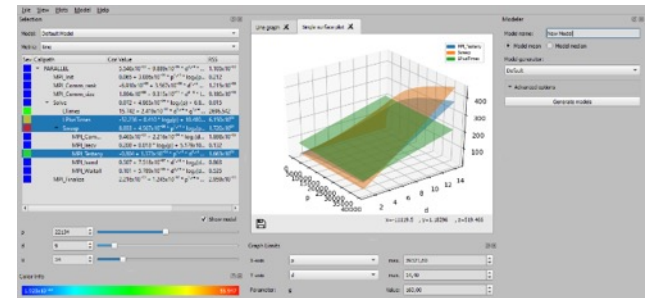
File View Plots Model Help

Selection

Model Default Model

Metric time

Sev. Callpath | Cur. Value | RSS

PARALLEL
MPI_Init
MPI_Comm_rank
MPI_Comm_size
Solve
LSweep
iFluxTimes
Sweep
MPI_Comm...
MPI_Irecv
MPI_Testany
MPI_Isend
MPI_Waitall
MPI_Finalize

Show model

p 32109
d 8
g 24

Color Info

Line graph | Single surface plot

MPI_Testany
Sweep
iFluxTimes

400
300
200
100

2 4 6 8 10 12 14
d

Graph Limits

X-axis p | max 40000,00
Y-axis d | max 16,00
Parameter g | value 162,00

Modeler

Model name New Model

Model mean   Model median

Model generator
Default

Advanced options

Generate models